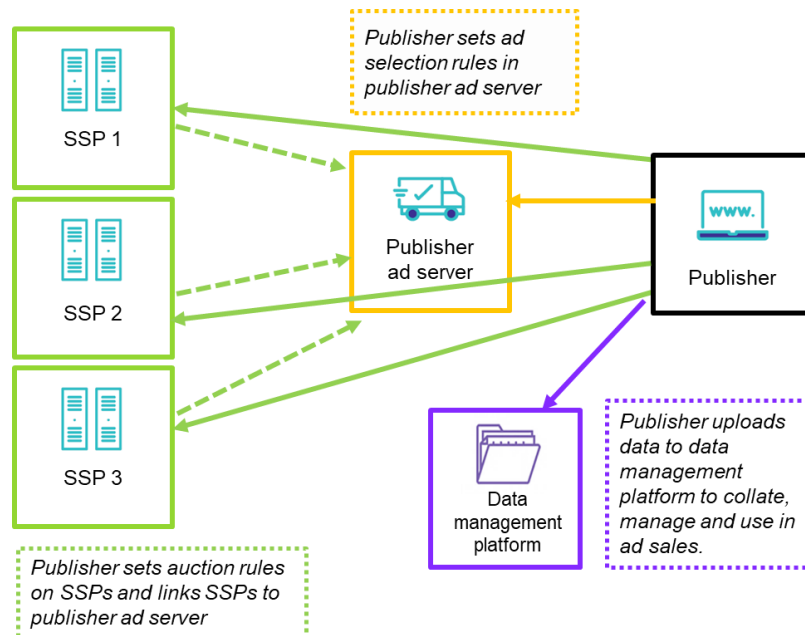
Publisher sets ad selection rules in publisher ad server

SSP 1

SSP 2

SSP 3

Publisher ad server

www.

Publisher

Data management platform

Publisher uploads data to data management platform to collate, manage and use in ad sales.

Publisher sets auction rules on SSPs and links SSPs to publisher ad server